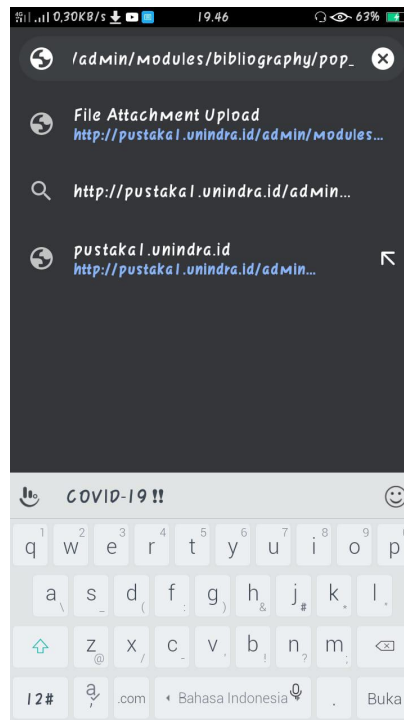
0,30KB/s 19.46 63%

/admin/modules/bibliography/pop_

File Attachment Upload
http://pustaka1.unindra.id/admin/modules...

http://pustaka1.unindra.id/admin...

pustaka1.unindra.id
http://pustaka1.unindra.id/admin...

COVID-19‼

q 1 w 2 e 3 r 4 t 5 y 6 u 7 i 8 o 9 p 0
a \ s _ d ( f : g ) h & j # k * l .
z @ x / c - v . b ! n ? m ;
12# a ? .com Bahasa Indonesia . Buka